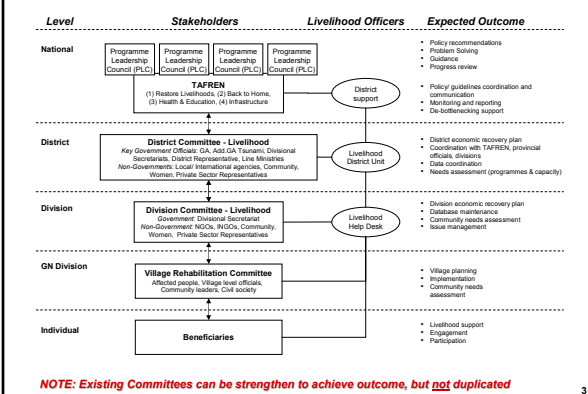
Level Stakeholders Livelihood Officers Expected Outcome

National

Programme Leadership Council (PLC)

Programme Leadership Council (PLC)

Programme Leadership Council (PLC)

Programme Leadership Council (PLC)

TAFREN
(1) Restore Livelihoods, (2) Back to Home, (3) Health & Education, (4) Infrastructure

District support

- Policy recommendations
- Problem Solving
- Guidance
- Progress review

- Policy/ guidelines coordination and communication
- Monitoring and reporting
- De-bottlenecking support

District

District Committee - Livelihood
Key Government Officials: GA, Add.GA Tsunami, Divisional Secretariats, District Representative, Line Ministries
Non-Governments: Local/ International agencies, Community, Women, Private Sector Representatives

Livelihood District Unit

- District economic recovery plan
- Coordination with TAFREN, provincial officials, divisions
- Data coordination
- Needs assessment (programmes & capacity)

Division

Division Committee - Livelihood
Government: Divisional Secretariat
Non-Government: NGOs, INGOs, Community, Women, Private Sector Representatives

Livelihood Help Desk

- Division economic recovery plan
- Database maintenance
- Community needs assessment
- Issue management

GN Division

Village Rehabilitation Committee
Affected people, Village level officials, Community leaders, Civil society

- Village planning
- Implementation
- Community needs assessment

Individual

Beneficiaries

- Livelihood support
- Engagement
- Participation

NOTE: Existing Committees can be strengthen to achieve outcome, but not duplicated

3